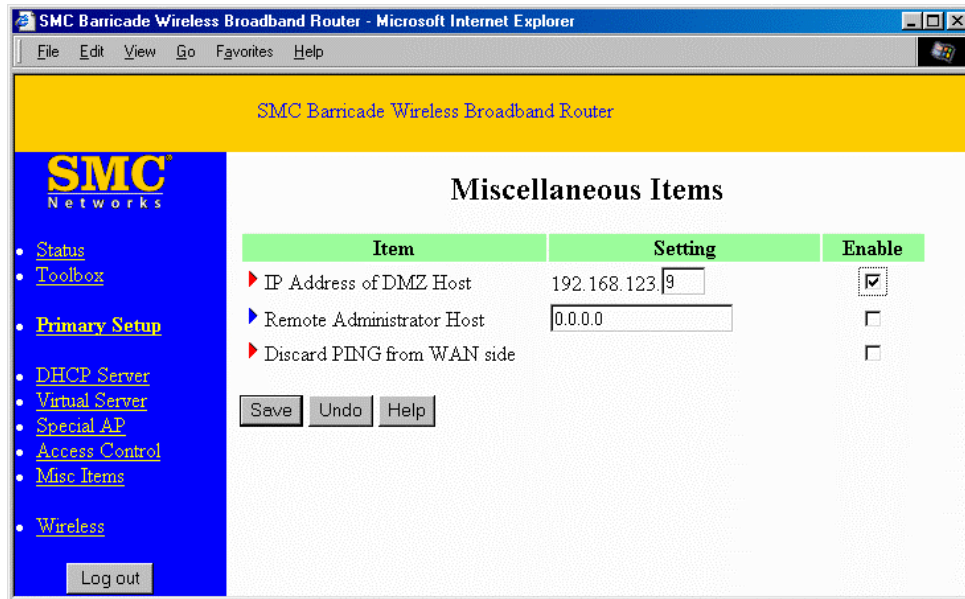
SMC Barricade Wireless Broadband Router - Microsoft Internet Explorer

File Edit View Go Favorites Help

SMC Barricade Wireless Broadband Router

SMC Networks

- Status
- Toolbox

- Primary Setup

- DHCP Server
- Virtual Server
- Special AP
- Access Control
- Misc Items

- Wireless

Log out

Miscellaneous Items

| Item | Setting | Enable |
|---|---|---|
| IP Address of DMZ Host | 192.168.123. 9 | ☑ |
| Remote Administrator Host | 0.0.0.0 | ☐ |
| Discard PING from WAN side | | ☐ |

Save Undo Help